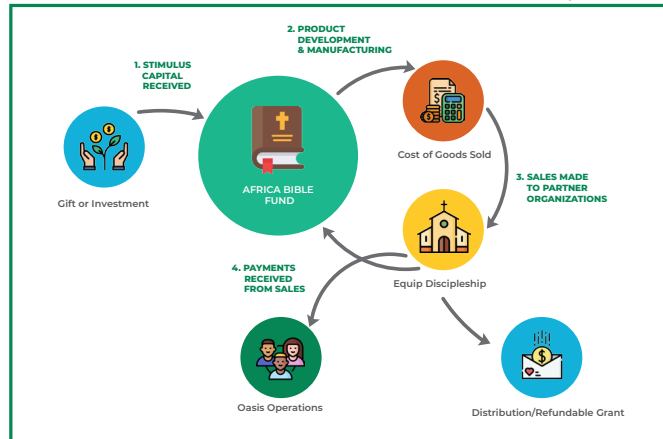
1. STIMULUS CAPITAL RECEIVED

2. PRODUCT DEVELOPMENT & MANUFACTURING

Gift or Investment

AFRICA BIBLE FUND

Cost of Goods Sold

3. SALES MADE TO PARTNER ORGANIZATIONS

4. PAYMENTS RECEIVED FROM SALES

Equip Discipleship

Oasis Operations

Distribution/Refundable Grant